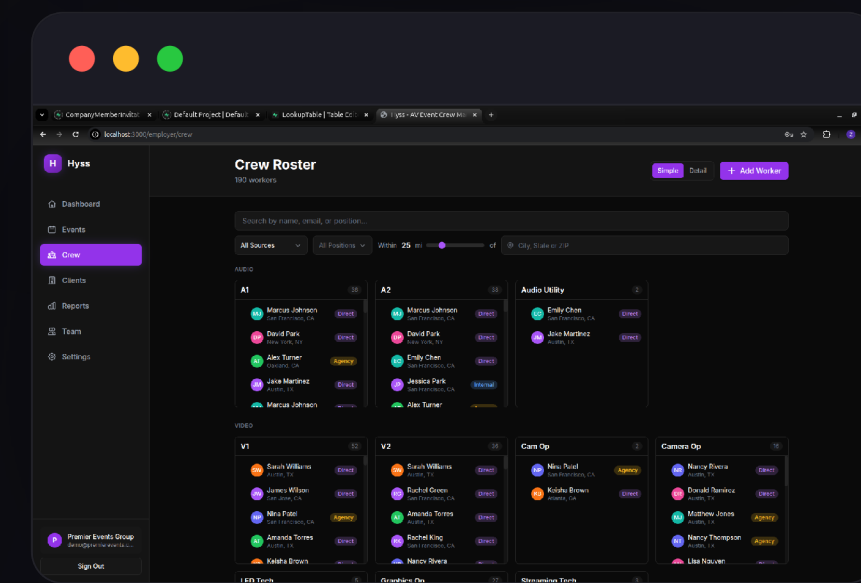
CompanyMemberInvitat | Default Project | Default | LookupTable | Table Co | Hyss - AV Event Crew M

localhost:3000/employer/crew

H Hyss

Dashboard
Events
Crew
Clients
Reports
Team
Settings

Crew Roster
190 workers

Simple Detail + Add Worker

Search by name, email, or position...

All Sources | All Positions | Within 25 mi of | City, State or ZIP

AUDIO

A1 38
MJ Marcus Johnson San Francisco, CA Direct
DP David Park New York, NY Direct
AT Alex Turner Oakland, CA Agency
JM Jake Martinez Austin, TX Direct
Marcus Johnson

A2 38
MJ Marcus Johnson San Francisco, CA Direct
DP David Park New York, NY Direct
EC Emily Chen San Francisco, CA Direct
JP Jessica Park San Francisco, CA Internal
Alex Turner

Audio Utility 2
EC Emily Chen San Francisco, CA Direct
JM Jake Martinez Austin, TX Direct

VIDEO

V1 32
SW Sarah Williams Austin, TX Direct
JW James Wilson San Jose, CA Direct
NP Nina Patel San Francisco, CA Agency
AT Amanda Torres Austin, TX Direct
Keisha Brown

V2 36
SW Sarah Williams Austin, TX Direct
RG Rachel Green San Francisco, CA Direct
AT Amanda Torres Austin, TX Direct
RK Rachel King San Francisco, CA Direct
Nancy Rivera

Cam Op 2
NP Nina Patel San Francisco, CA Agency
KB Keisha Brown Atlanta, GA Direct

Camera Op 18
NR Nancy Rivera Austin, TX Direct
DR Donald Ramirez Austin, TX Direct
MJ Matthew Jones Austin, TX Agency
NT Nancy Thompson Austin, TX Agency
Lisa Nguyen

P Premier Events Group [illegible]
Sign Out

LED Tech 8
Graphics Op 32
Streaming Tech